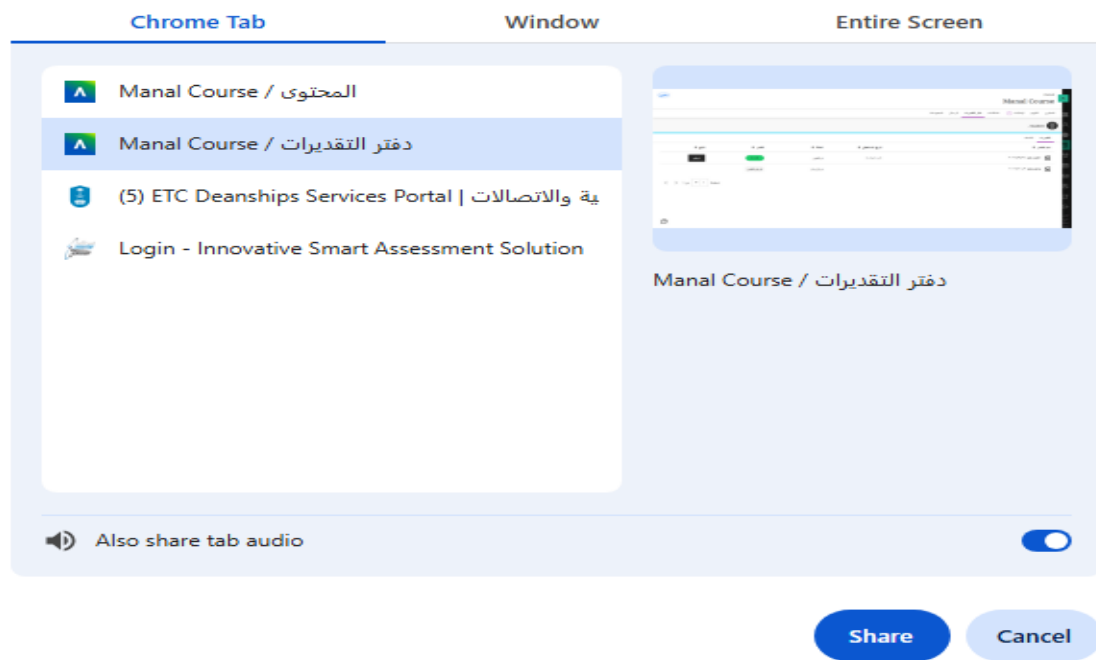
Chrome Tab
Window
Entire Screen

Manal Course / المحتوى

Manal Course / دفتر التقديرات

(5) ETC Deanships Services Portal | ية والاتصالات

Login - Innovative Smart Assessment Solution

Manal Course

Manal Course / دفتر التقديرات

Also share tab audio

Share
Cancel